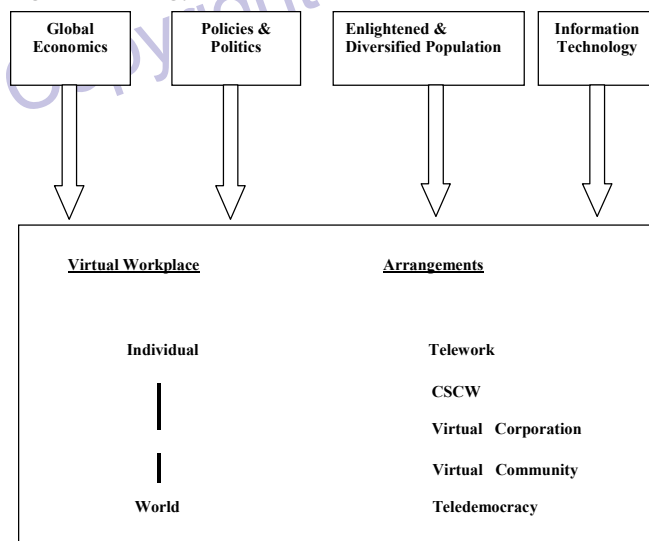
Copyright

Global Economics

Policies & Politics

Enlightened & Diversified Population

Information Technology

Virtual Workplace

Arrangements

Individual

Telework

CSCW

Virtual Corporation

Virtual Community

World

Teledemocracy